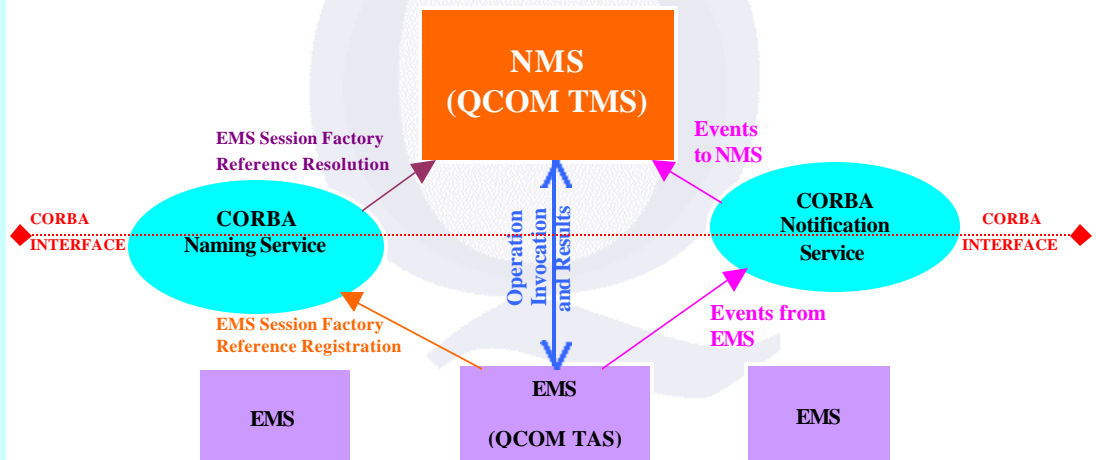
NMS
(QCOM TMS)

EMS Session Factory
Reference Resolution

Events
to NMS

CORBA
INTERFACE

CORBA
Naming Service

Operation
Invocation
and Results

CORBA
Notification
Service

CORBA
INTERFACE

EMS Session Factory
Reference Registration

Events from
EMS

EMS

EMS
(QCOM TAS)

EMS